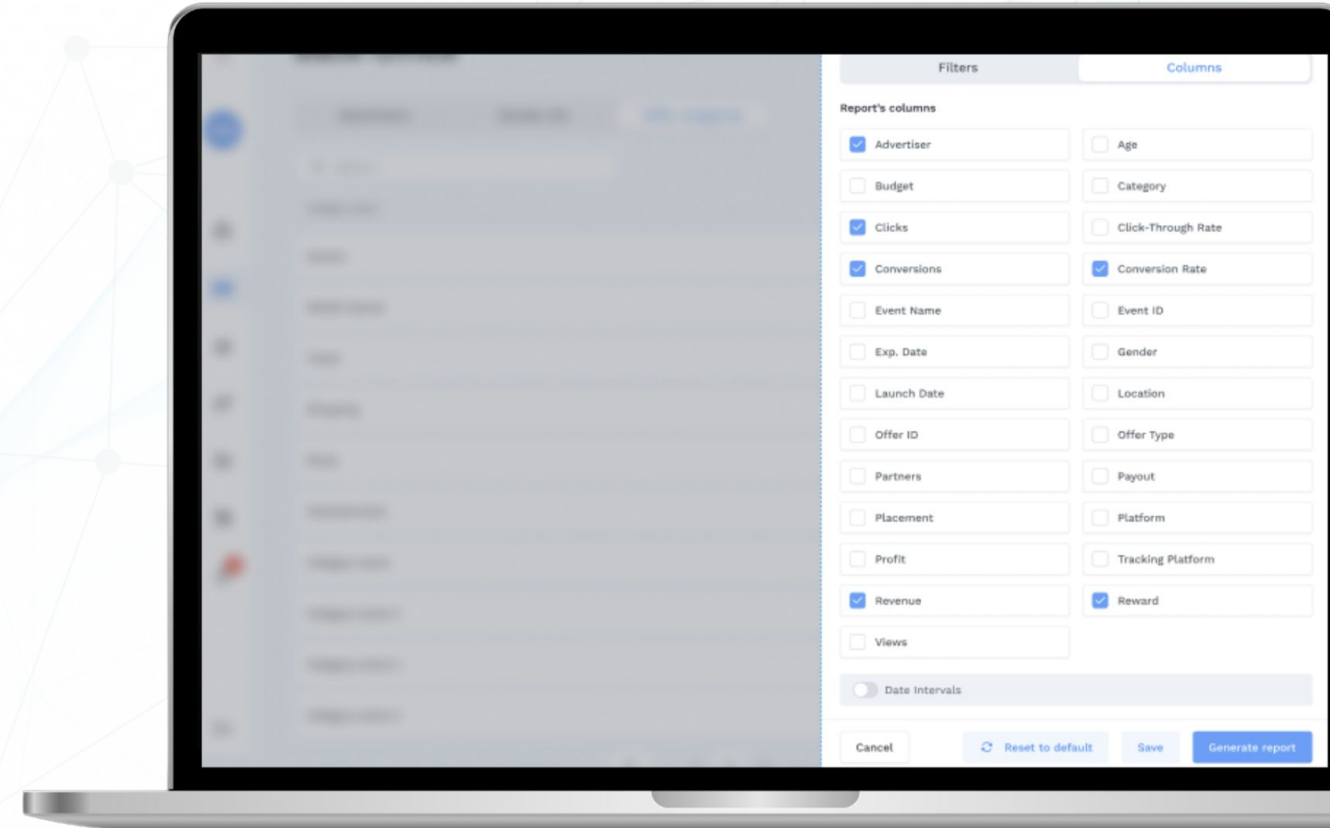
Filters
Columns

Report's columns

Advertiser
Age
Budget
Category
Clicks
Click-Through Rate
Conversions
Conversion Rate
Event Name
Event ID
Exp. Date
Gender
Launch Date
Location
Offer ID
Offer Type
Partners
Payout
Placement
Platform
Profit
Tracking Platform
Revenue
Reward
Views

Date Intervals

Cancel
Reset to default
Save
Generate report